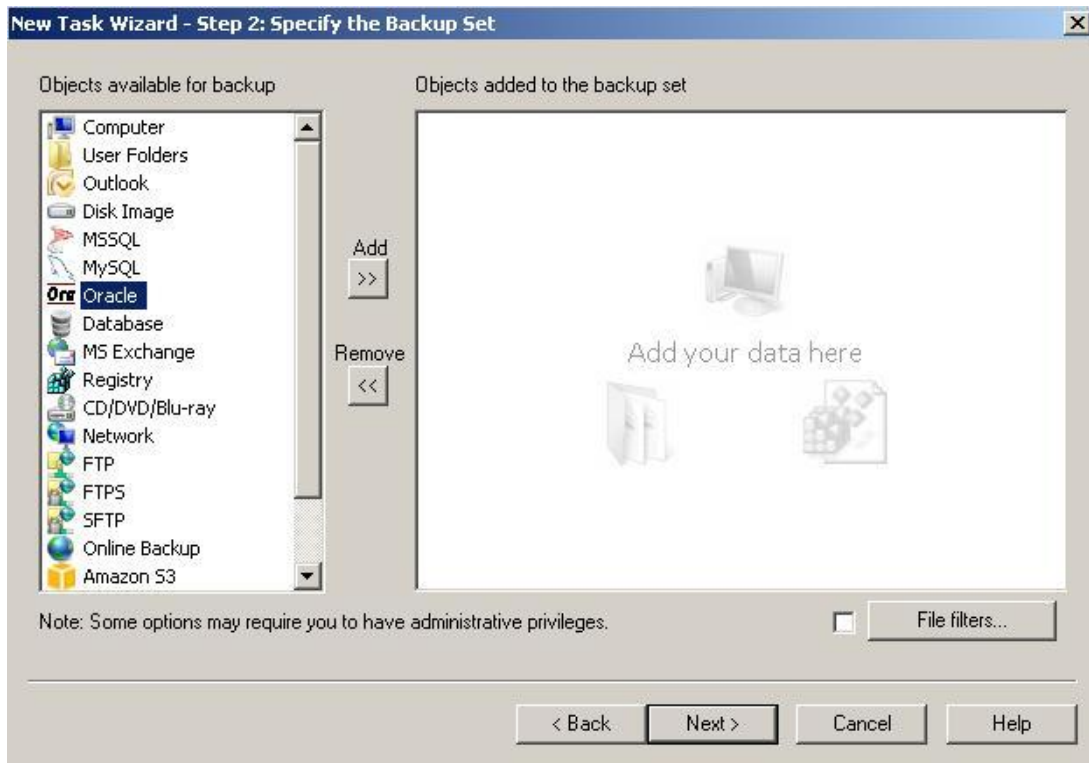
New Task Wizard - Step 2: Specify the Backup Set

Objects available for backup

Computer
User Folders
Outlook
Disk Image
MSSQL
MySQL
Oracle
Database
MS Exchange
Registry
CD/DVD/Blu-ray
Network
FTP
FTPS
SFTP
Online Backup
Amazon S3

Add
>>
Remove
<<

Objects added to the backup set

Add your data here

Note: Some options may require you to have administrative privileges.

File filters...

< Back
Next >
Cancel
Help